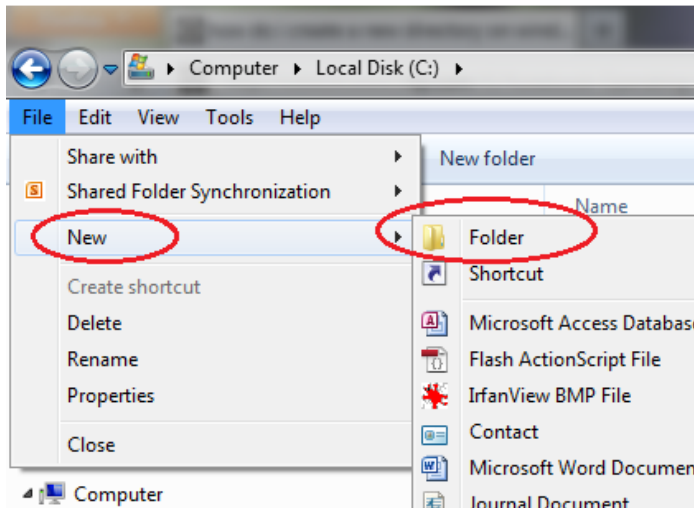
Computer ▸ Local Disk (C:) ▸

File Edit View Tools Help

Share with
Shared Folder Synchronization
New
Create shortcut
Delete
Rename
Properties
Close

New folder
Name

Folder
Shortcut
Microsoft Access Databas
Flash ActionScript File
IrfanView BMP File
Contact
Microsoft Word Documen
Journal Document

Computer